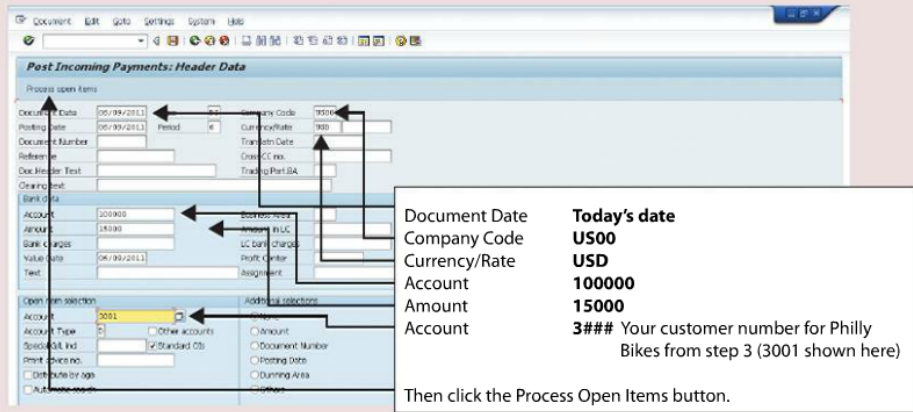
Document Edit Goto Settings System Help

Post Incoming Payments: Header Data

Process open items

Document Date 06/09/2011 Type DZ Company Code US00
Posting Date 06/09/2011 Period 6 Currency/Rate USD
Document Number Translatn Date
Reference Cross-CC no.
Doc.Header Text Trading Part.BA
Clearing text

Bank data
Account 100000 Business Area
Amount 15000 Amount in LC
Bank charges LC bank charges
Value Date 06/09/2011 Profit Center
Text Assignment

Open item selection
Account 3001
Account Type D Other accounts
Special G/L ind Standard OIs
Pmnt advice no.
Distribute by age
Automatic search

Additional selections
None
Amount
Document Number
Posting Date
Dunning Area
Others

| | |
|---|---|
| Document Date | **Today's date** |
| Company Code | **US00** |
| Currency/Rate | **USD** |
| Account | **100000** |
| Amount | **15000** |
| Account | **3###** Your customer number for Philly Bikes from step 3 (3001 shown here) |

Then click the Process Open Items button.